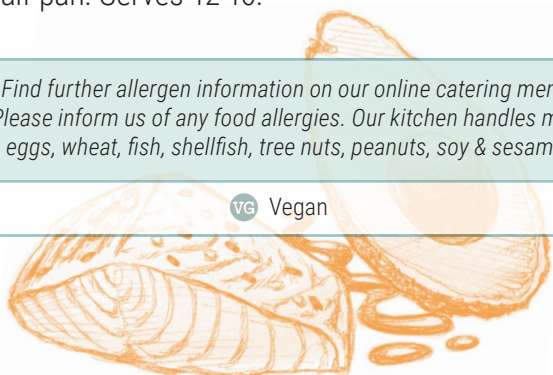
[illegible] pan. Serves 12-16.

Find further allergen information on our online catering men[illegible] Please inform us of any food allergies. Our kitchen handles m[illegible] eggs, wheat, fish, shellfish, tree nuts, peanuts, soy & sesam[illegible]

VG Vegan